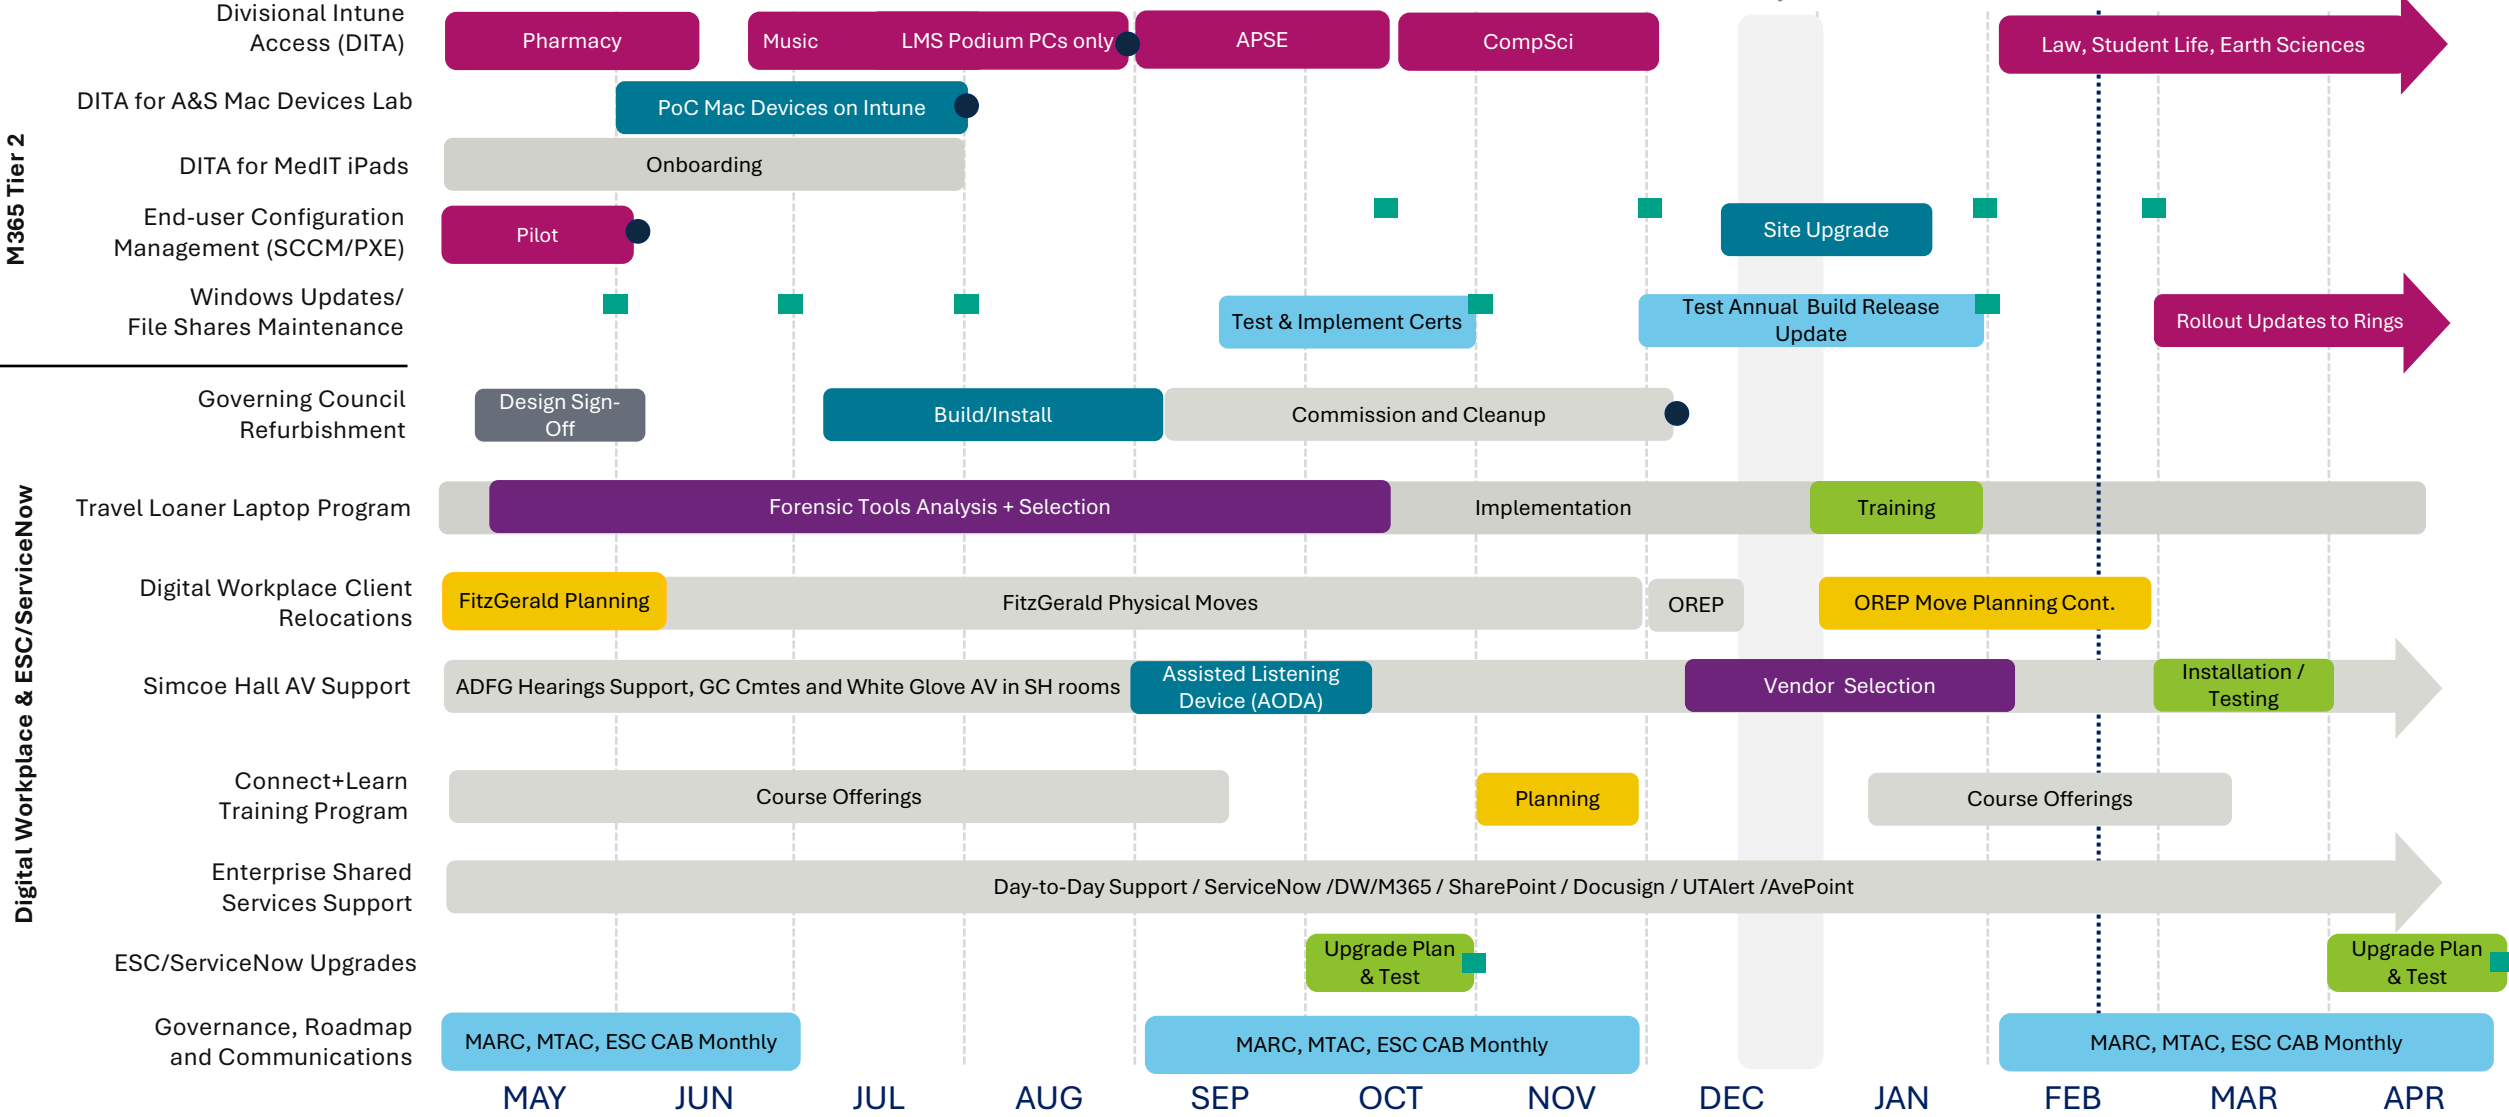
M365 Tier 2

Divisional Intune Access (DITA)
Pharmacy
Music
LMS Podium PCs only
APSE
CompSci
Law, Student Life, Earth Sciences

DITA for A&S Mac Devices Lab
PoC Mac Devices on Intune

DITA for MedIT iPads
Onboarding

End-user Configuration Management (SCCM/PXE)
Pilot
Site Upgrade

Windows Updates/ File Shares Maintenance
Test & Implement Certs
Test Annual Build Release Update
Rollout Updates to Rings

Digital Workplace & ESC/ServiceNow

Governing Council Refurbishment
Design Sign-Off
Build/Install
Commission and Cleanup

Travel Loaner Laptop Program
Forensic Tools Analysis + Selection
Implementation
Training

Digital Workplace Client Relocations
FitzGerald Planning
FitzGerald Physical Moves
OREP
OREP Move Planning Cont.

Simcoe Hall AV Support
ADFG Hearings Support, GC Cmtes and White Glove AV in SH rooms
Assisted Listening Device (AODA)
Vendor Selection
Installation / Testing

Connect+Learn Training Program
Course Offerings
Planning
Course Offerings

Enterprise Shared Services Support
Day-to-Day Support / ServiceNow /DW/M365 / SharePoint / Docusign / UTAlert /AvePoint

ESC/ServiceNow Upgrades
Upgrade Plan & Test
Upgrade Plan & Test

Governance, Roadmap and Communications
MARC, MTAC, ESC CAB Monthly
MARC, MTAC, ESC CAB Monthly
MARC, MTAC, ESC CAB Monthly

MAY JUN JUL AUG SEP OCT NOV DEC JAN FEB MAR APR